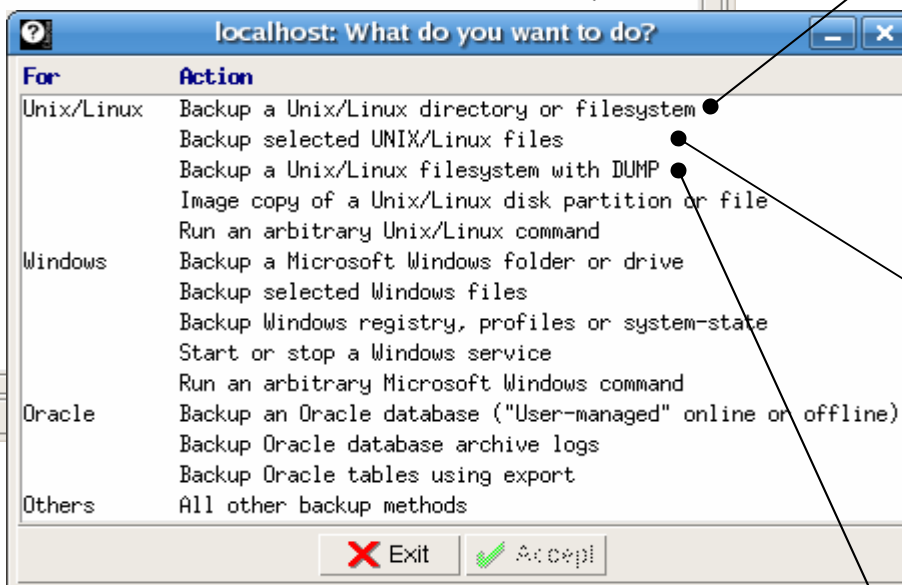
localhost: What do you want to do?

| For | Action |
|---|---|
| Unix/Linux | Backup a Unix/Linux directory or filesystem |
| | Backup selected UNIX/Linux files |
| | Backup a Unix/Linux filesystem with DUMP |
| | Image copy of a Unix/Linux disk partition or file |
| | Run an arbitrary Unix/Linux command |
| Windows | Backup a Microsoft Windows folder or drive |
| | Backup selected Windows files |
| | Backup Windows registry, profiles or system-state |
| | Start or stop a Windows service |
| | Run an arbitrary Microsoft Windows command |
| Oracle | Backup an Oracle database ("User-managed" online or offline) |
| | Backup Oracle database archive logs |
| | Backup Oracle tables using export |
| Others | All other backup methods |

Exit
Accept